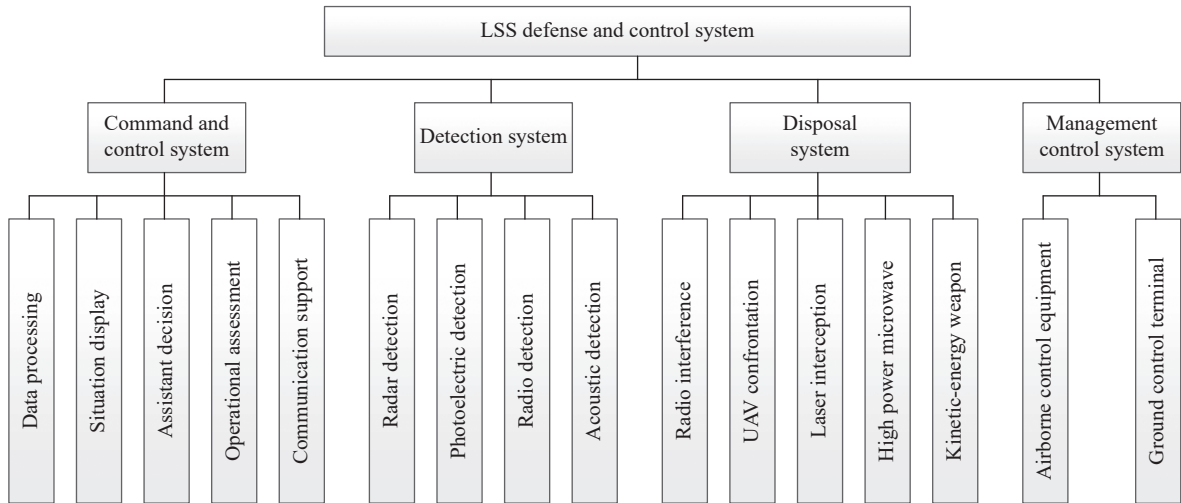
LSS defense and control system

Command and control system

Data processing

Situation display

Assistant decision

Operational assessment

Communication support

Detection system

Radar detection

Photoelectric detection

Radio detection

Acoustic detection

Disposal system

Radio interference

UAV confrontation

Laser interception

High power microwave

Kinetic-energy weapon

Management control system

Airborne control equipment

Ground control terminal